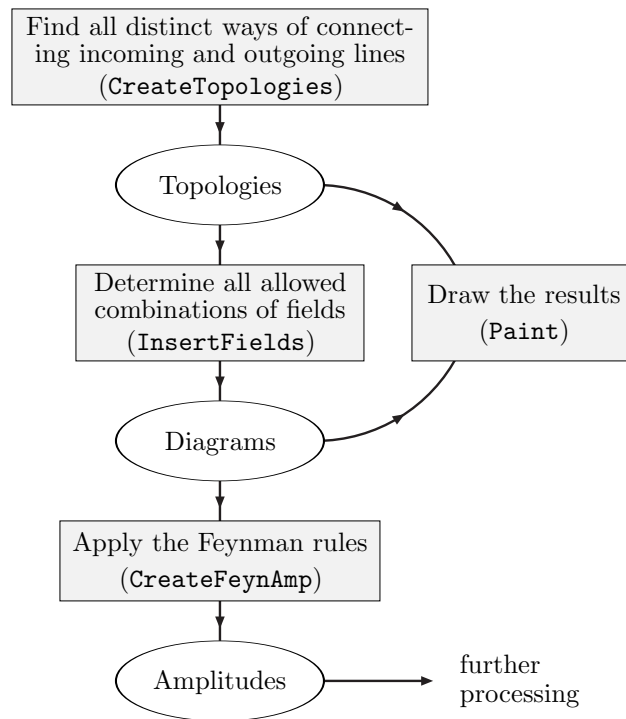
Find all distinct ways of connecting incoming and outgoing lines
(CreateTopologies)

Topologies

Determine all allowed combinations of fields
(InsertFields)

Draw the results
(Paint)

Diagrams

Apply the Feynman rules
(CreateFeynAmp)

Amplitudes

further processing